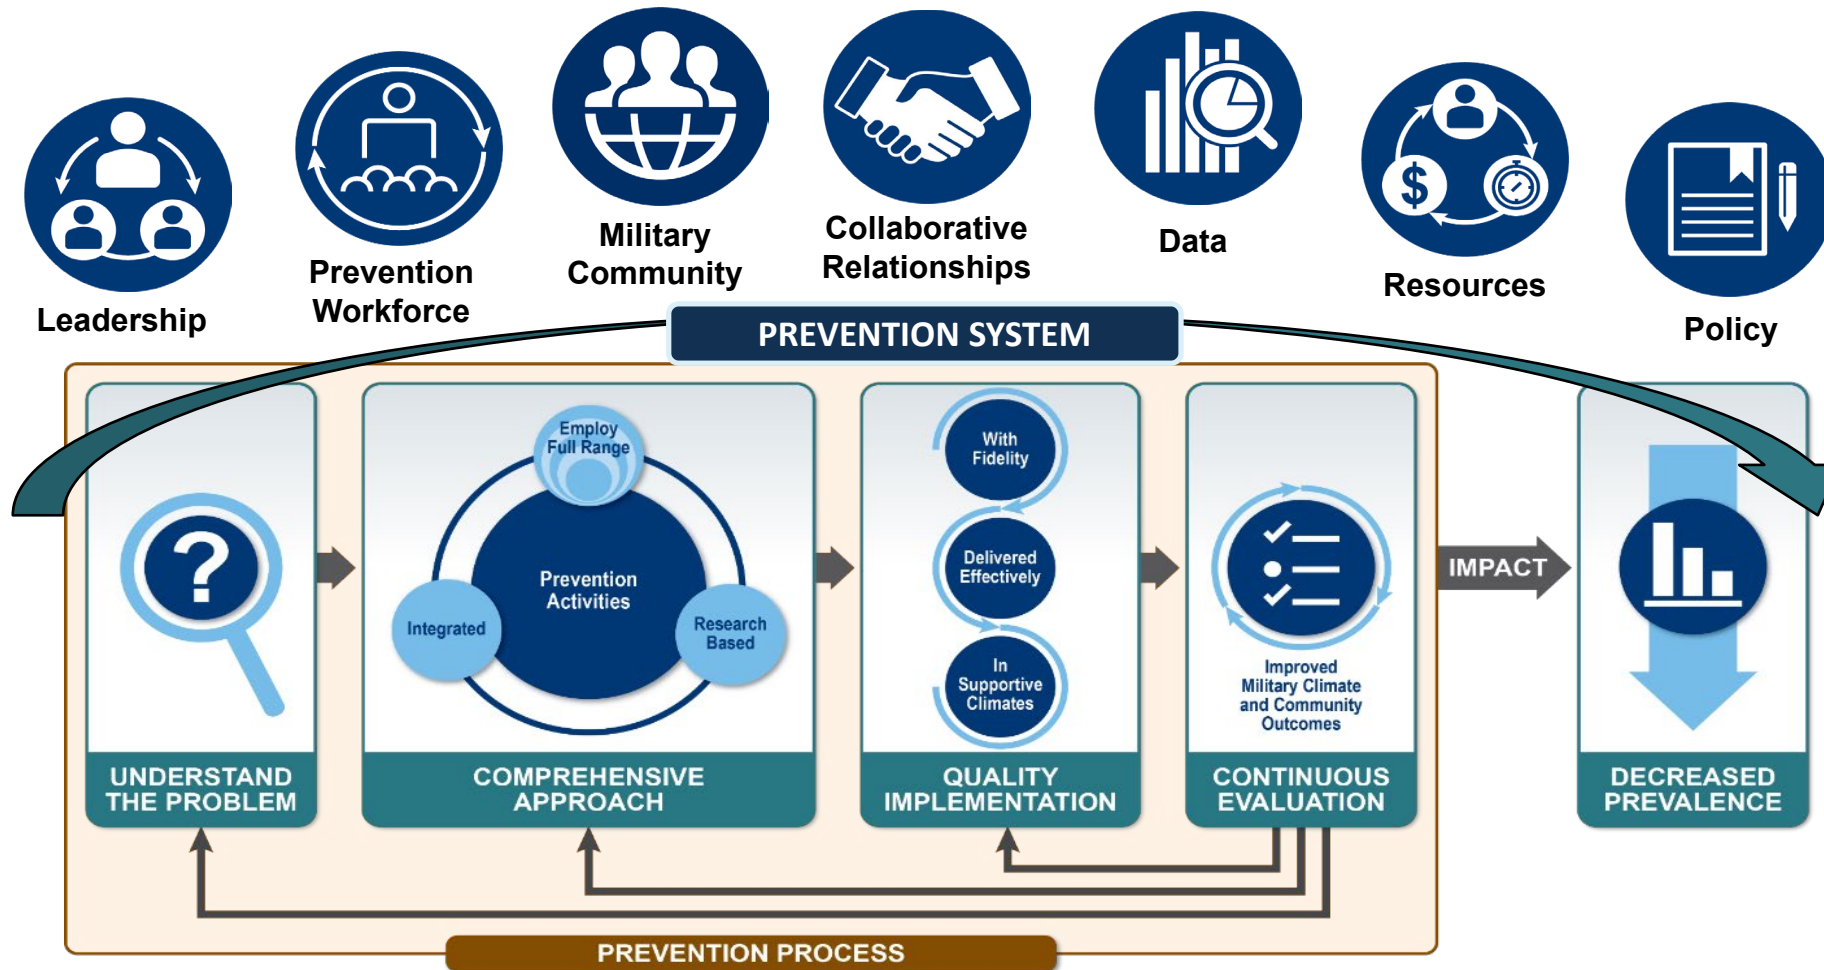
Leadership

Prevention Workforce

Military Community

Collaborative Relationships

Data

Resources

Policy

PREVENTION SYSTEM

UNDERSTAND THE PROBLEM

Employ Full Range

Prevention Activities

Integrated

Research Based

COMPREHENSIVE APPROACH

With Fidelity

Delivered Effectively

In Supportive Climates

QUALITY IMPLEMENTATION

Improved Military Climate and Community Outcomes

CONTINUOUS EVALUATION

IMPACT

DECREASED PREVALENCE

PREVENTION PROCESS